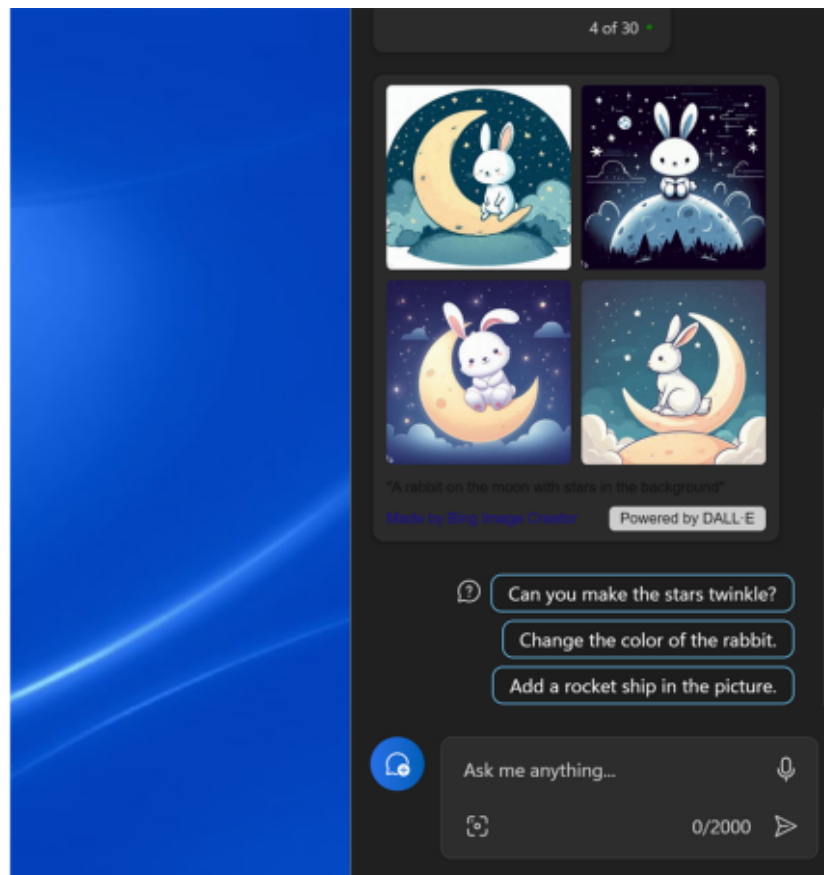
4 of 30

"A rabbit on the moon with stars in the background"

Made by Bing Image Creator

Powered by DALL·E

Can you make the stars twinkle?

Change the color of the rabbit.

Add a rocket ship in the picture.

Ask me anything...

0/2000